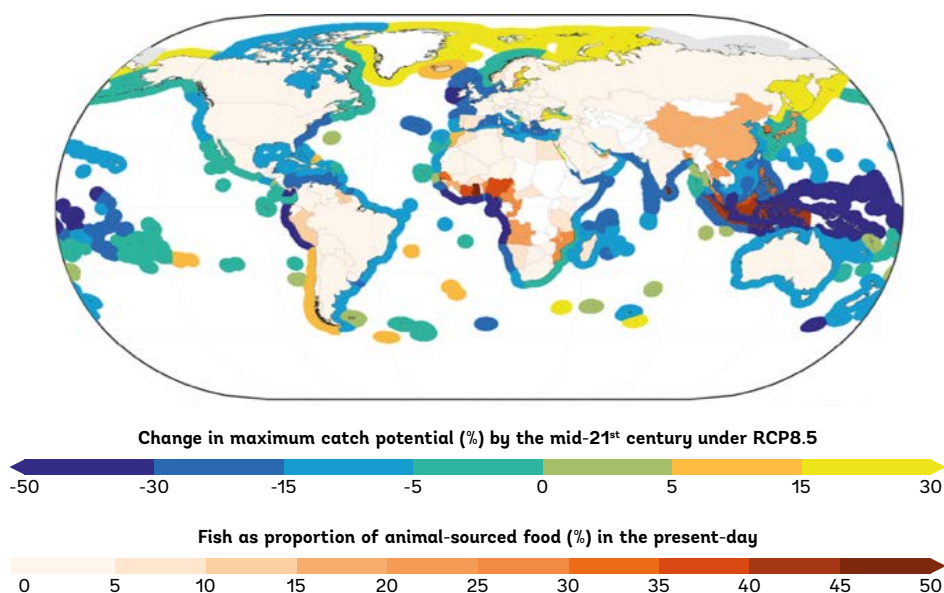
Change in maximum catch potential (%) by the mid-21$^{st}$ century under RCP8.5

-50 -30 -15 -5 0 5 15 30

Fish as proportion of animal-sourced food (%) in the present-day

0 5 10 15 20 25 30 35 40 45 50